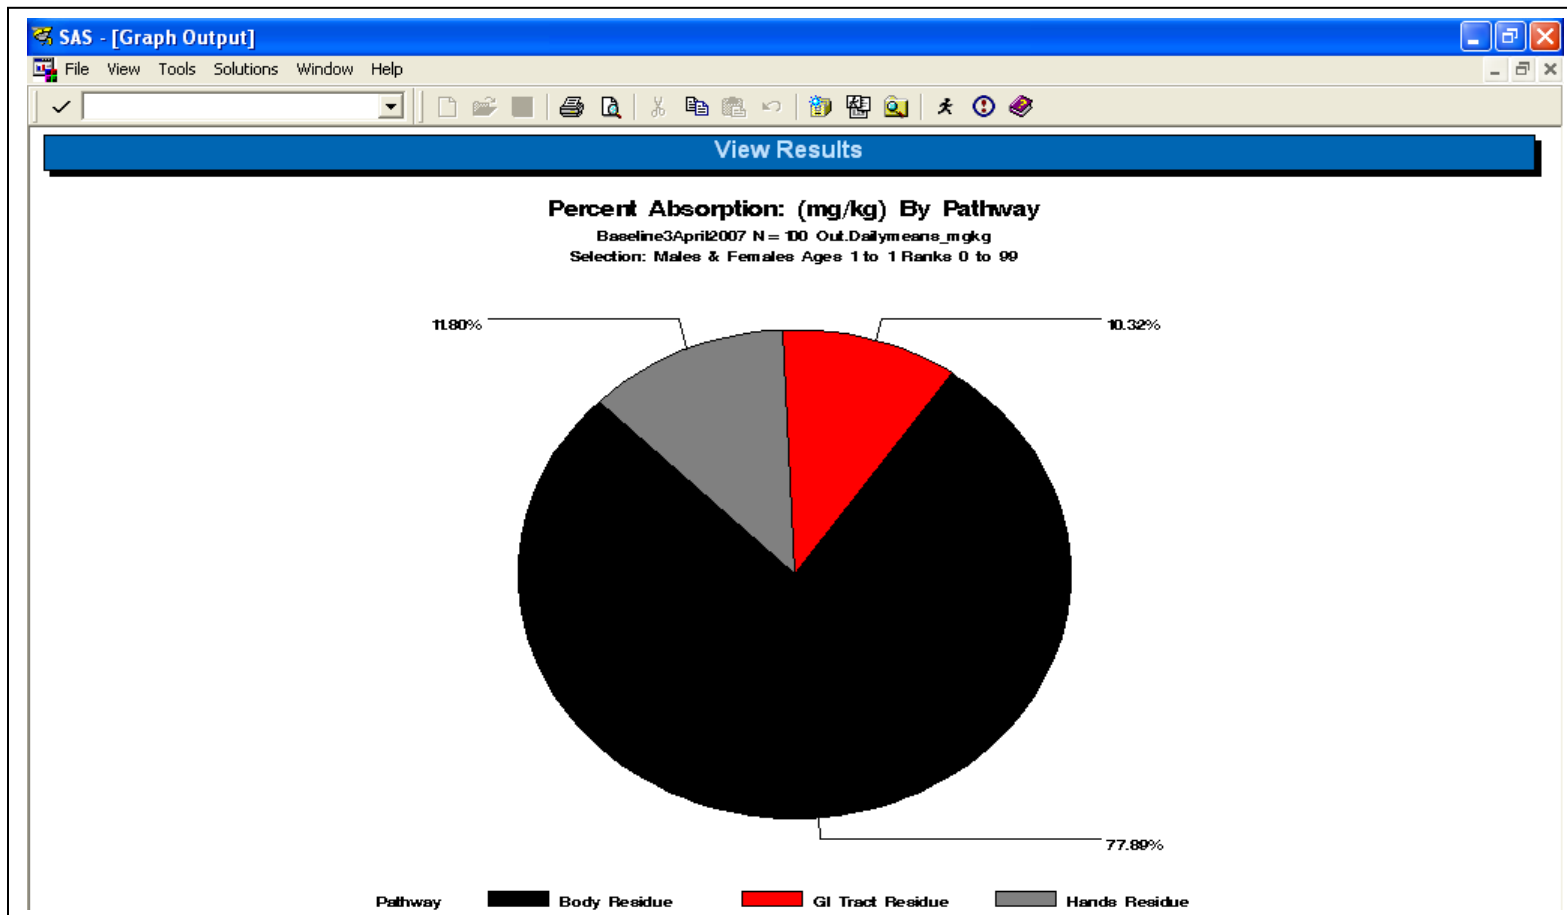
SAS - [Graph Output]

File View Tools Solutions Window Help

View Results

Percent Absorption: (mg/kg) By Pathway
Baseline3April2007 N = 100 Out.Dailymeans_mgkg
Selection: Males & Females Ages 1 to 1 Ranks 0 to 99

11.80%

10.32%

77.89%

Pathway Body Residue GI Tract Residue Hands Residue